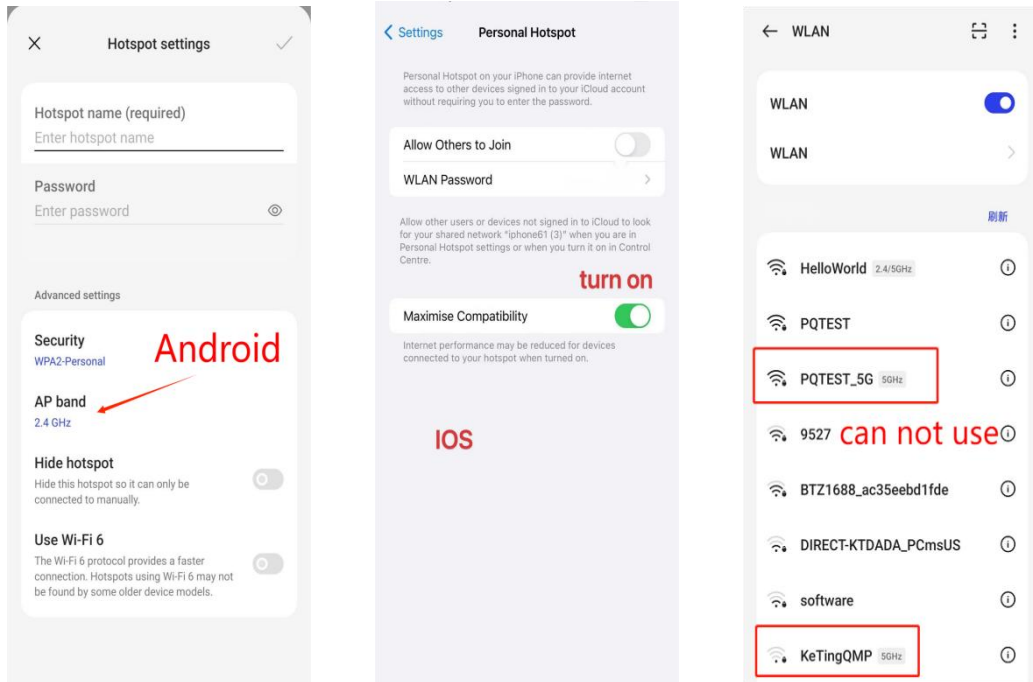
Hotspot settings

Hotspot name (required)
Enter hotspot name

Password
Enter password

Advanced settings

Security
WPA2-Personal

Android

AP band
2.4 GHz

Hide hotspot
Hide this hotspot so it can only be connected to manually.

Use Wi-Fi 6
The Wi-Fi 6 protocol provides a faster connection. Hotspots using Wi-Fi 6 may not be found by some older device models.

Settings Personal Hotspot

Personal Hotspot on your iPhone can provide internet access to other devices signed in to your iCloud account without requiring you to enter the password.

Allow Others to Join

WLAN Password

Allow other users or devices not signed in to iCloud to look for your shared network "iphone61 (3)" when you are in Personal Hotspot settings or when you turn it on in Control Centre.

turn on

Maximise Compatibility

Internet performance may be reduced for devices connected to your hotspot when turned on.

IOS

WLAN

WLAN

WLAN

刷新

HelloWorld 2.4/5GHz

PQTEST

PQTEST_5G 5GHz

9527 can not use

BTZ1688_ac35eebd1fde

DIRECT-KTDADA_PCmsUS

software

KeTingQMP 5GHz